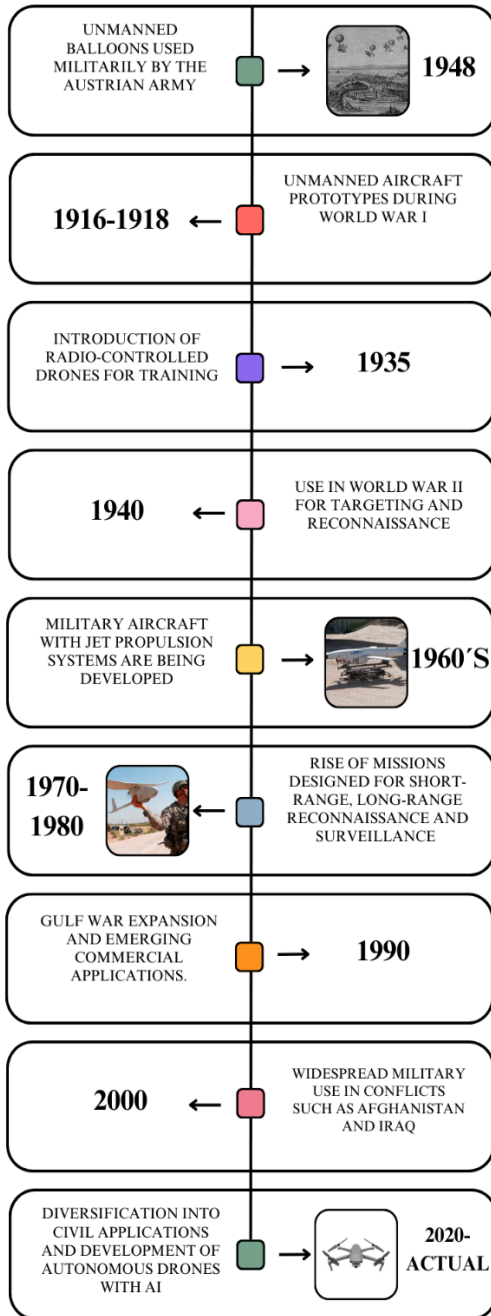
UNMANNED BALLOONS USED MILITARILY BY THE AUSTRIAN ARMY

→ 1948

1916-1918 ←

UNMANNED AIRCRAFT PROTOTYPES DURING WORLD WAR I

INTRODUCTION OF RADIO-CONTROLLED DRONES FOR TRAINING

→ 1935

1940 ←

USE IN WORLD WAR II FOR TARGETING AND RECONNAISSANCE

MILITARY AIRCRAFT WITH JET PROPULSION SYSTEMS ARE BEING DEVELOPED

→ 1960´S

1970-1980 ←

RISE OF MISSIONS DESIGNED FOR SHORT-RANGE, LONG-RANGE RECONNAISSANCE AND SURVEILLANCE

GULF WAR EXPANSION AND EMERGING COMMERCIAL APPLICATIONS.

→ 1990

2000 ←

WIDESPREAD MILITARY USE IN CONFLICTS SUCH AS AFGHANISTAN AND IRAQ

DIVERSIFICATION INTO CIVIL APPLICATIONS AND DEVELOPMENT OF AUTONOMOUS DRONES WITH AI

→ 2020-ACTUAL